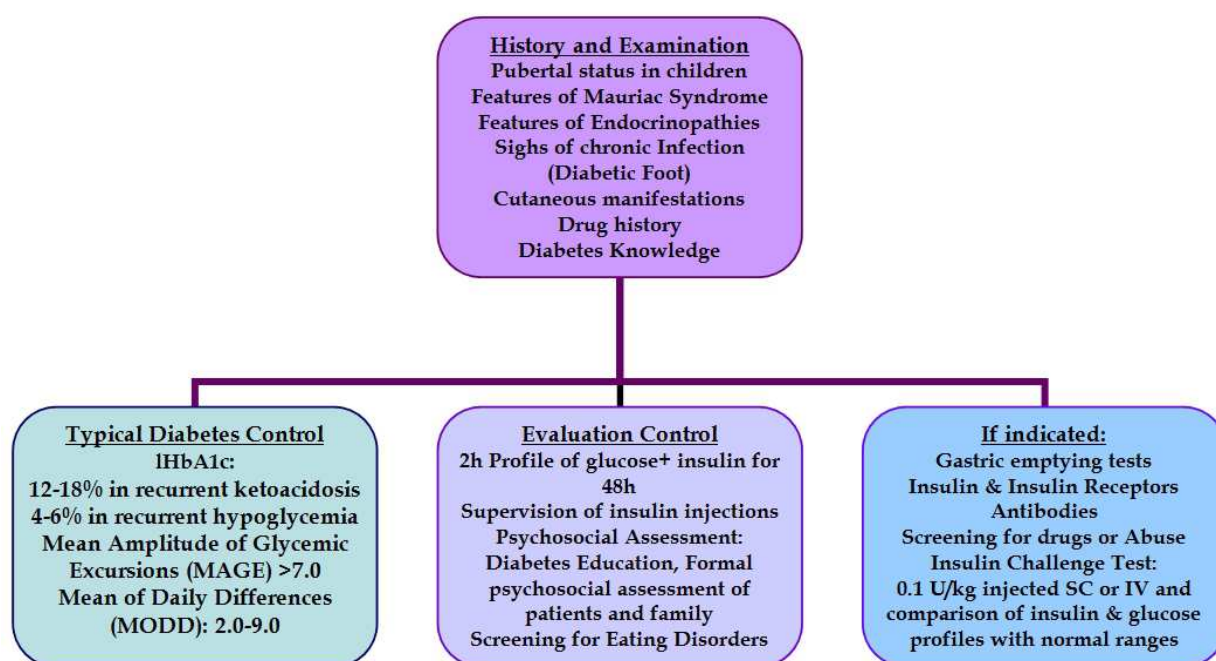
History and Examination
Pubertal status in children
Features of Mauriac Syndrome
Features of Endocrinopathies
Sighs of chronic Infection
(Diabetic Foot)
Cutaneous manifestations
Drug history
Diabetes Knowledge

Typical Diabetes Control
lHbA1c:
12-18% in recurrent ketoacidosis
4-6% in recurrent hypoglycemia
Mean Amplitude of Glycemic Excursions (MAGE) >7.0
Mean of Daily Differences (MODD): 2.0-9.0

Evaluation Control
2h Profile of glucose+ insulin for 48h
Supervision of insulin injections
Psychosocial Assessment:
Diabetes Education, Formal psychosocial assessment of patients and family
Screening for Eating Disorders

If indicated:
Gastric emptying tests
Insulin & Insulin Receptors Antibodies
Screening for drugs or Abuse
Insulin Challenge Test:
0.1 U/kg injected SC or IV and comparison of insulin & glucose profiles with normal ranges